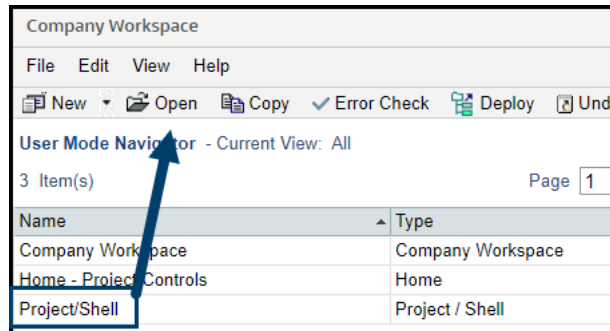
Company Workspace

File Edit View Help

New Open Copy Error Check Deploy Und

User Mode Navigator - Current View: All

3 Item(s)

Page 1

| Name | Type |
|---|---|
| Company Workspace | Company Workspace |
| Home - Project Controls | Home |
| Project/Shell | Project / Shell |